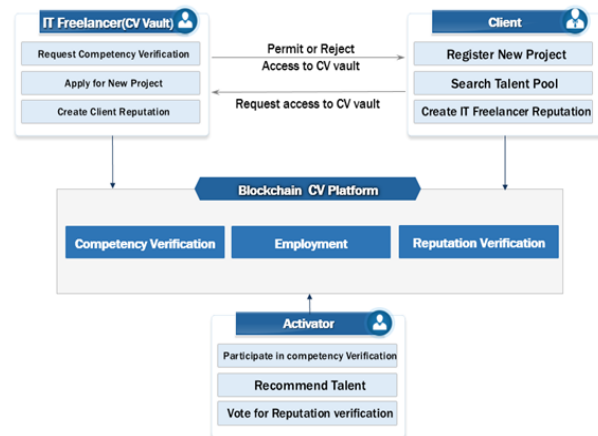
IT Freelancer(CV Vault)

Request Competency Verification

Apply for New Project

Create Client Reputation

Permit or Reject Access to CV vault

Request access to CV vault

Client

Register New Project

Search Talent Pool

Create IT Freelancer Reputation

Blockchain CV Platform

Competency Verification

Employment

Reputation Verification

Activator

Participate in competency Verification

Recommend Talent

Vote for Reputation verification